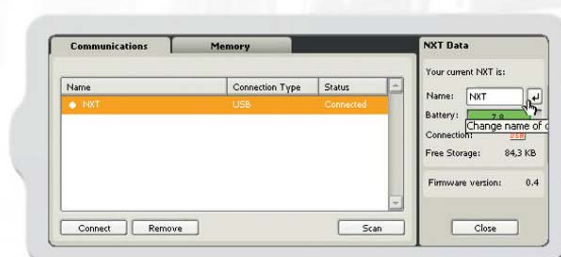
Communications
Memory

| Name | Connection Type | Status |
|---|---|---|
| NXT | USB | Connected |

Connect
Remove
Scan

NXT Data

Your current NXT is:

Name: NXT

Battery: 7.9

Change name of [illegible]

Connection: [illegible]

Free Storage: 84,3 KB

Firmware version: 0.4

Close